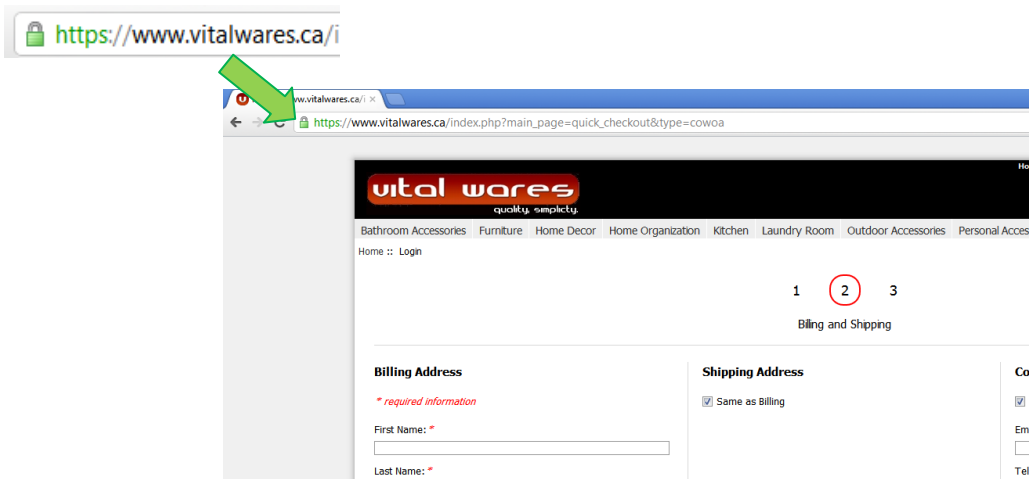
https://www.vitalwares.ca/i

ww.vitalwares.ca/i ×

https://www.vitalwares.ca/index.php?main_page=quick_checkout&type=cowoa

Ho

vital wares
quality. simplicity.

Bathroom Accessories | Furniture | Home Decor | Home Organization | Kitchen | Laundry Room | Outdoor Accessories | Personal Acces

Home :: Login

1 2 3

Billing and Shipping

Billing Address

* required information

First Name: *

Last Name: *

Shipping Address

Same as Billing

Co

Em

Tel